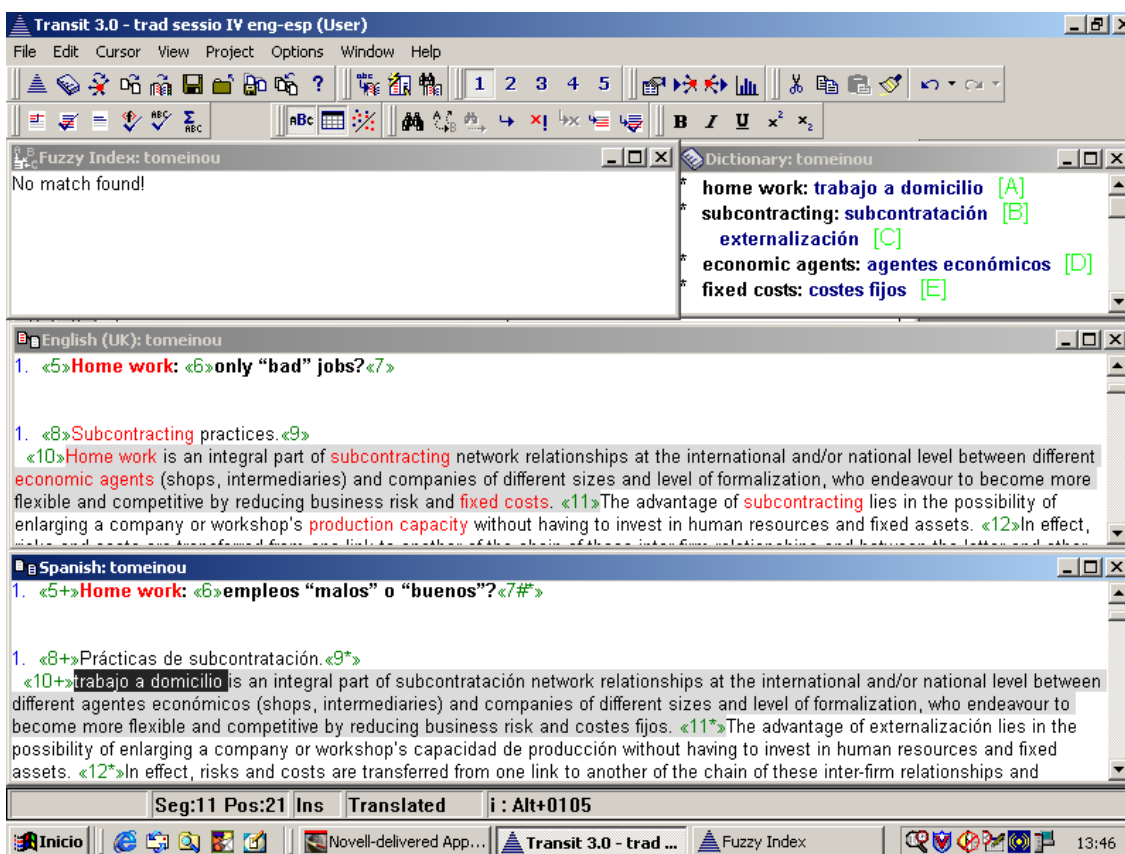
Transit 3.0 - trad sessio IV eng-esp (User)

File Edit Cursor View Project Options Window Help

1 2 3 4 5

B I U $x^2$ $x_2$

Fuzzy Index: tomeinou

No match found!

Dictionary: tomeinou

* home work: trabajo a domicilio [A]
* subcontracting: subcontratación [B]
externalización [C]
* economic agents: agentes económicos [D]
* fixed costs: costes fijos [E]

English (UK): tomeinou

1. «5»Home work: «6»only "bad" jobs?«7»

1. «8»Subcontracting practices.«9»

«10»Home work is an integral part of subcontracting network relationships at the international and/or national level between different economic agents (shops, intermediaries) and companies of different sizes and level of formalization, who endeavour to become more flexible and competitive by reducing business risk and fixed costs. «11»The advantage of subcontracting lies in the possibility of enlarging a company or workshop's production capacity without having to invest in human resources and fixed assets. «12»In effect, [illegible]

Spanish: tomeinou

1. «5+»Home work: «6»empleos "malos" o "buenos"?«7#»

1. «8+»Prácticas de subcontratación.«9*»

«10+»trabajo a domicilio is an integral part of subcontratación network relationships at the international and/or national level between different agentes económicos (shops, intermediaries) and companies of different sizes and level of formalization, who endeavour to become more flexible and competitive by reducing business risk and costes fijos. «11*»The advantage of externalización lies in the possibility of enlarging a company or workshop's capacidad de producción without having to invest in human resources and fixed assets. «12*»In effect, risks and costs are transferred from one link to another of the chain of these inter-firm relationships and

Seg:11 Pos:21 Ins Translated i : Alt+0105

Inicio Novell-delivered App... Transit 3.0 - trad ... Fuzzy Index 13:46